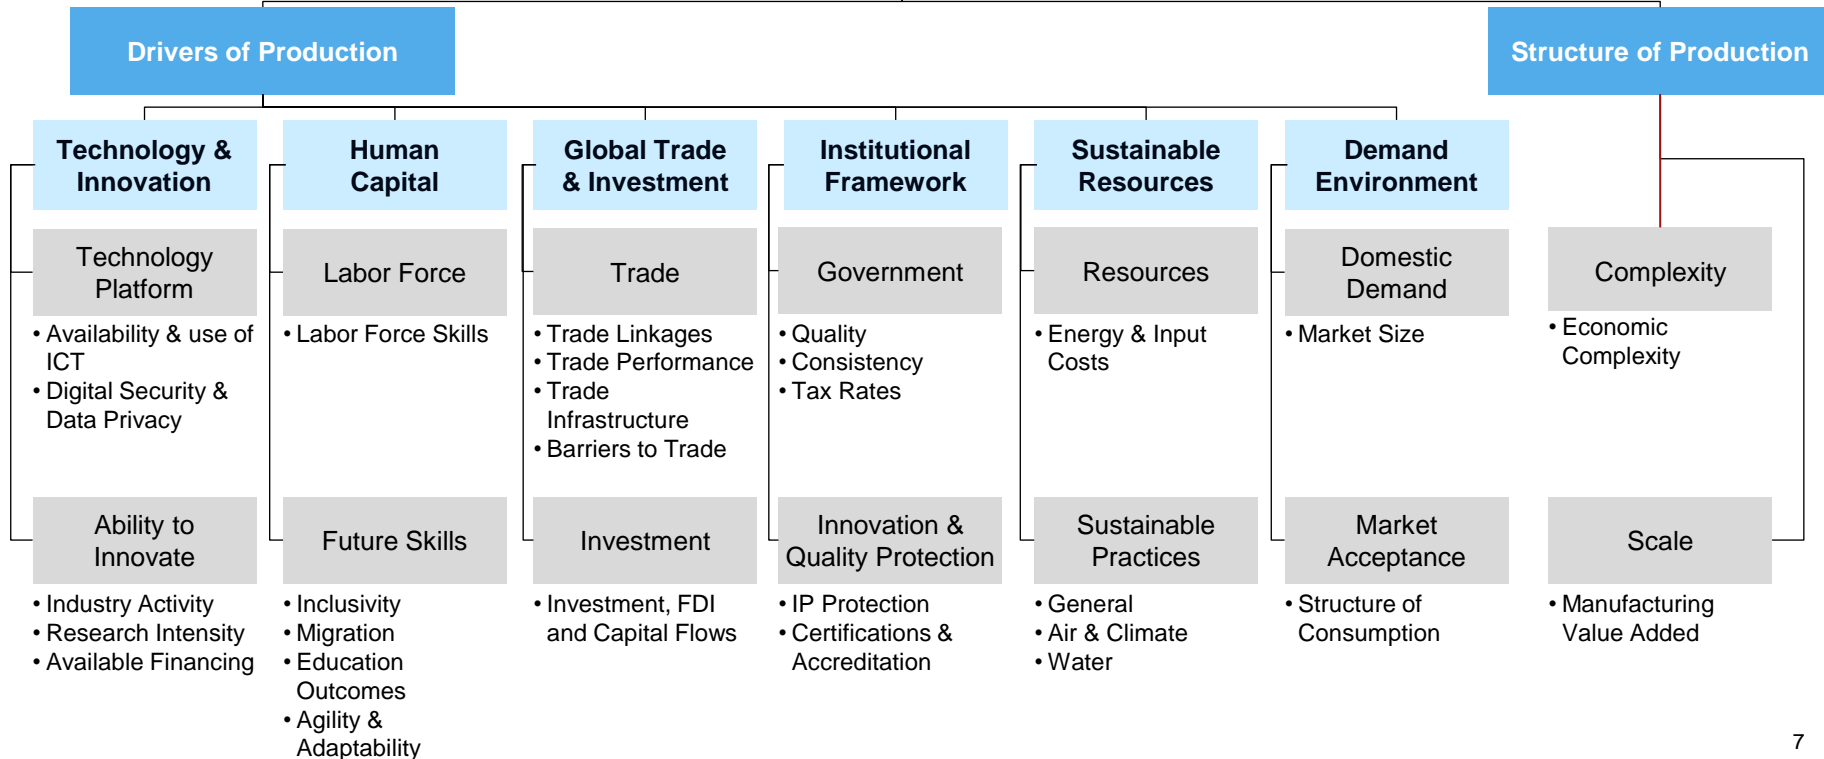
Drivers of Production

Structure of Production

Technology & Innovation

Technology Platform

• Availability & use of ICT
• Digital Security & Data Privacy

Ability to Innovate

• Industry Activity
• Research Intensity
• Available Financing

Human Capital

Labor Force

• Labor Force Skills

Future Skills

• Inclusivity
• Migration
• Education Outcomes
• Agility & Adaptability

Global Trade & Investment

Trade

• Trade Linkages
• Trade Performance
• Trade Infrastructure
• Barriers to Trade

Investment

• Investment, FDI and Capital Flows

Institutional Framework

Government

• Quality
• Consistency
• Tax Rates

Innovation & Quality Protection

• IP Protection
• Certifications & Accreditation

Sustainable Resources

Resources

• Energy & Input Costs

Sustainable Practices

• General
• Air & Climate
• Water

Demand Environment

Domestic Demand

• Market Size

Market Acceptance

• Structure of Consumption

Complexity

• Economic Complexity

Scale

• Manufacturing Value Added

7